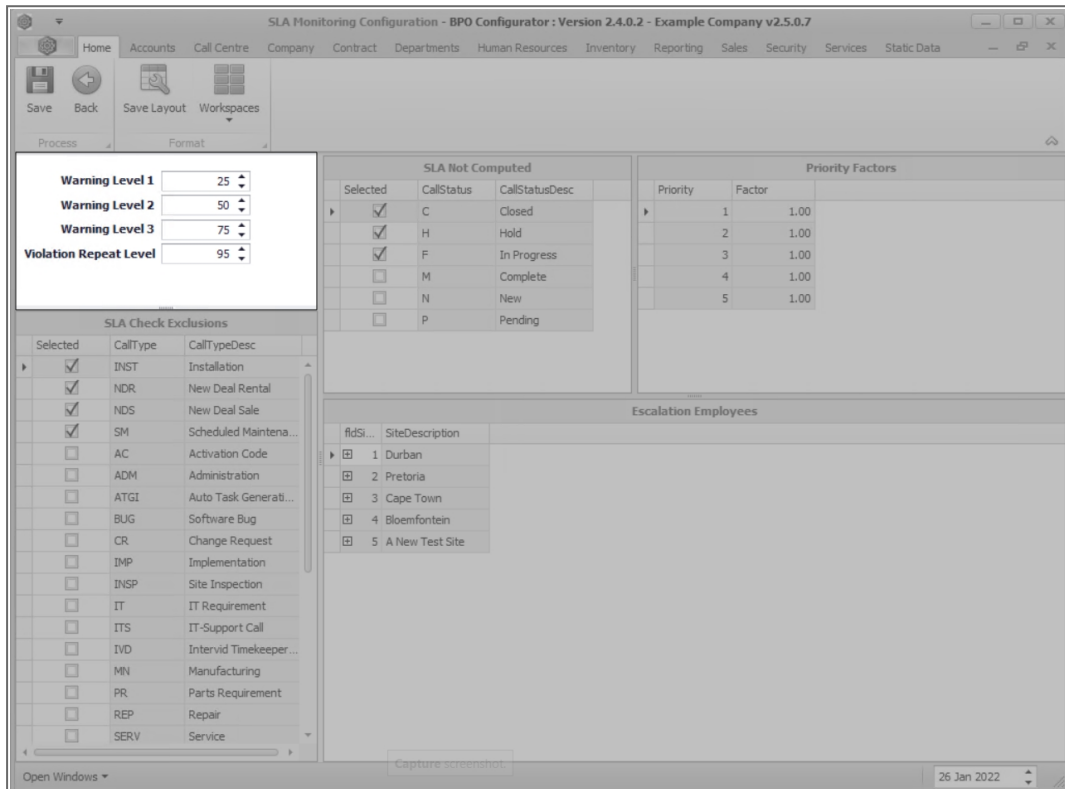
SLA Monitoring Configuration - BPO Configurator : Version 2.4.0.2 - Example Company v2.5.0.7

Home Accounts Call Centre Company Contract Departments Human Resources Inventory Reporting Sales Security Services Static Data

Save Back Save Layout Workspaces

Process Format

Warning Level 1 25
Warning Level 2 50
Warning Level 3 75
Violation Repeat Level 95

SLA Not Computed

| Selected | CallStatus | CallStatusDesc |
|---|---|---|
| ☑ | C | Closed |
| ☑ | H | Hold |
| ☑ | F | In Progress |
| ☐ | M | Complete |
| ☐ | N | New |
| ☐ | P | Pending |

Priority Factors

| Priority | Factor |
|---|---|
| 1 | 1.00 |
| 2 | 1.00 |
| 3 | 1.00 |
| 4 | 1.00 |
| 5 | 1.00 |

SLA Check Exclusions

| Selected | CallType | CallTypeDesc |
|---|---|---|
| ☑ | INST | Installation |
| ☑ | NDR | New Deal Rental |
| ☑ | NDS | New Deal Sale |
| ☑ | SM | Scheduled Maintena... |
| ☐ | AC | Activation Code |
| ☐ | ADM | Administration |
| ☐ | ATGI | Auto Task Generati... |
| ☐ | BUG | Software Bug |
| ☐ | CR | Change Request |
| ☐ | IMP | Implementation |
| ☐ | INSP | Site Inspection |
| ☐ | IT | IT Requirement |
| ☐ | ITS | IT-Support Call |
| ☐ | IVD | Intervid Timekeeper... |
| ☐ | MN | Manufacturing |
| ☐ | PR | Parts Requirement |
| ☐ | REP | Repair |
| ☐ | SERV | Service |

Escalation Employees

| fldSi... | SiteDescription |
|---|---|
| 1 | Durban |
| 2 | Pretoria |
| 3 | Cape Town |
| 4 | Bloemfontein |
| 5 | A New Test Site |

Capture screenshot

Open Windows

26 Jan 2022